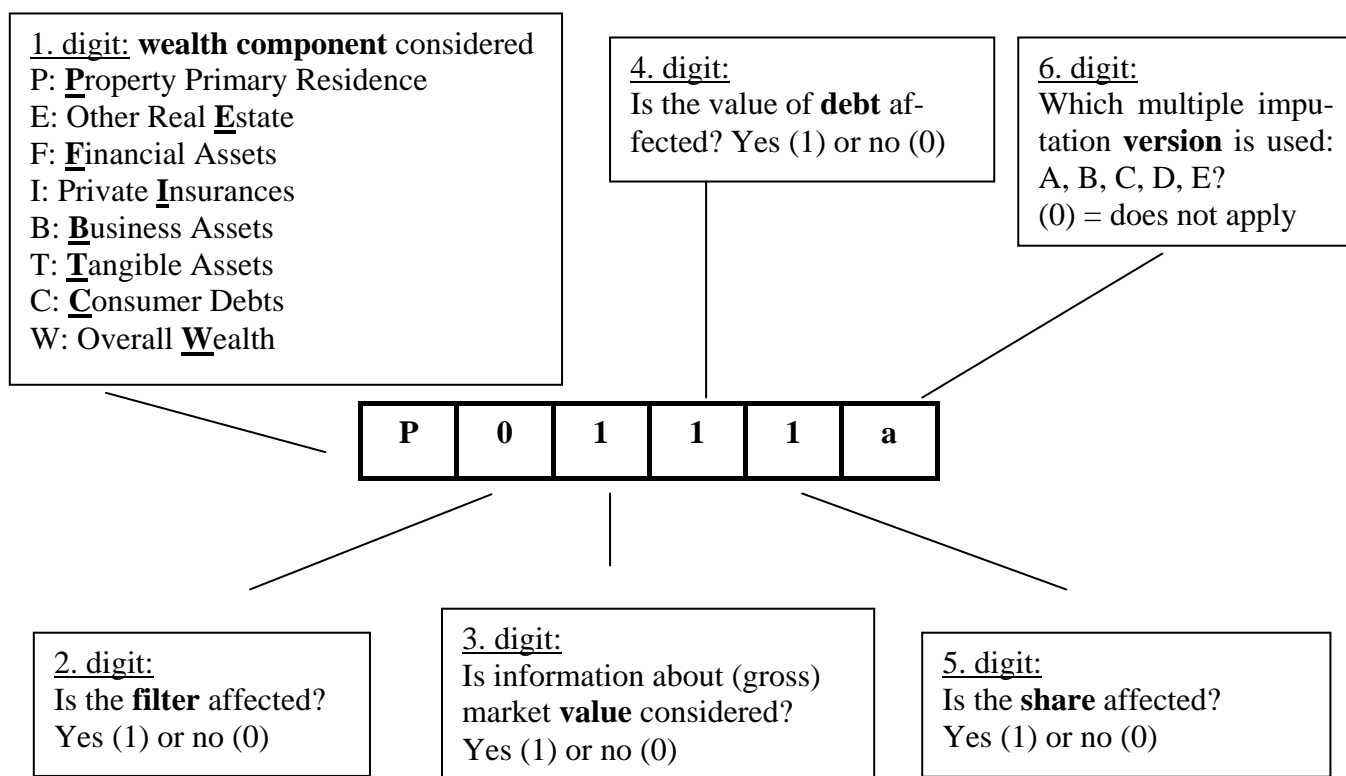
1. digit: wealth component considered
P: Property Primary Residence
E: Other Real Estate
F: Financial Assets
I: Private Insurances
B: Business Assets
T: Tangible Assets
C: Consumer Debts
W: Overall Wealth

4. digit:
Is the value of debt affected? Yes (1) or no (0)

6. digit:
Which multiple imputation version is used: A, B, C, D, E?
(0) = does not apply

| P | 0 | 1 | 1 | 1 | a |
|---|---|---|---|---|---|

2. digit:
Is the filter affected?
Yes (1) or no (0)

3. digit:
Is information about (gross) market value considered?
Yes (1) or no (0)

5. digit:
Is the share affected?
Yes (1) or no (0)